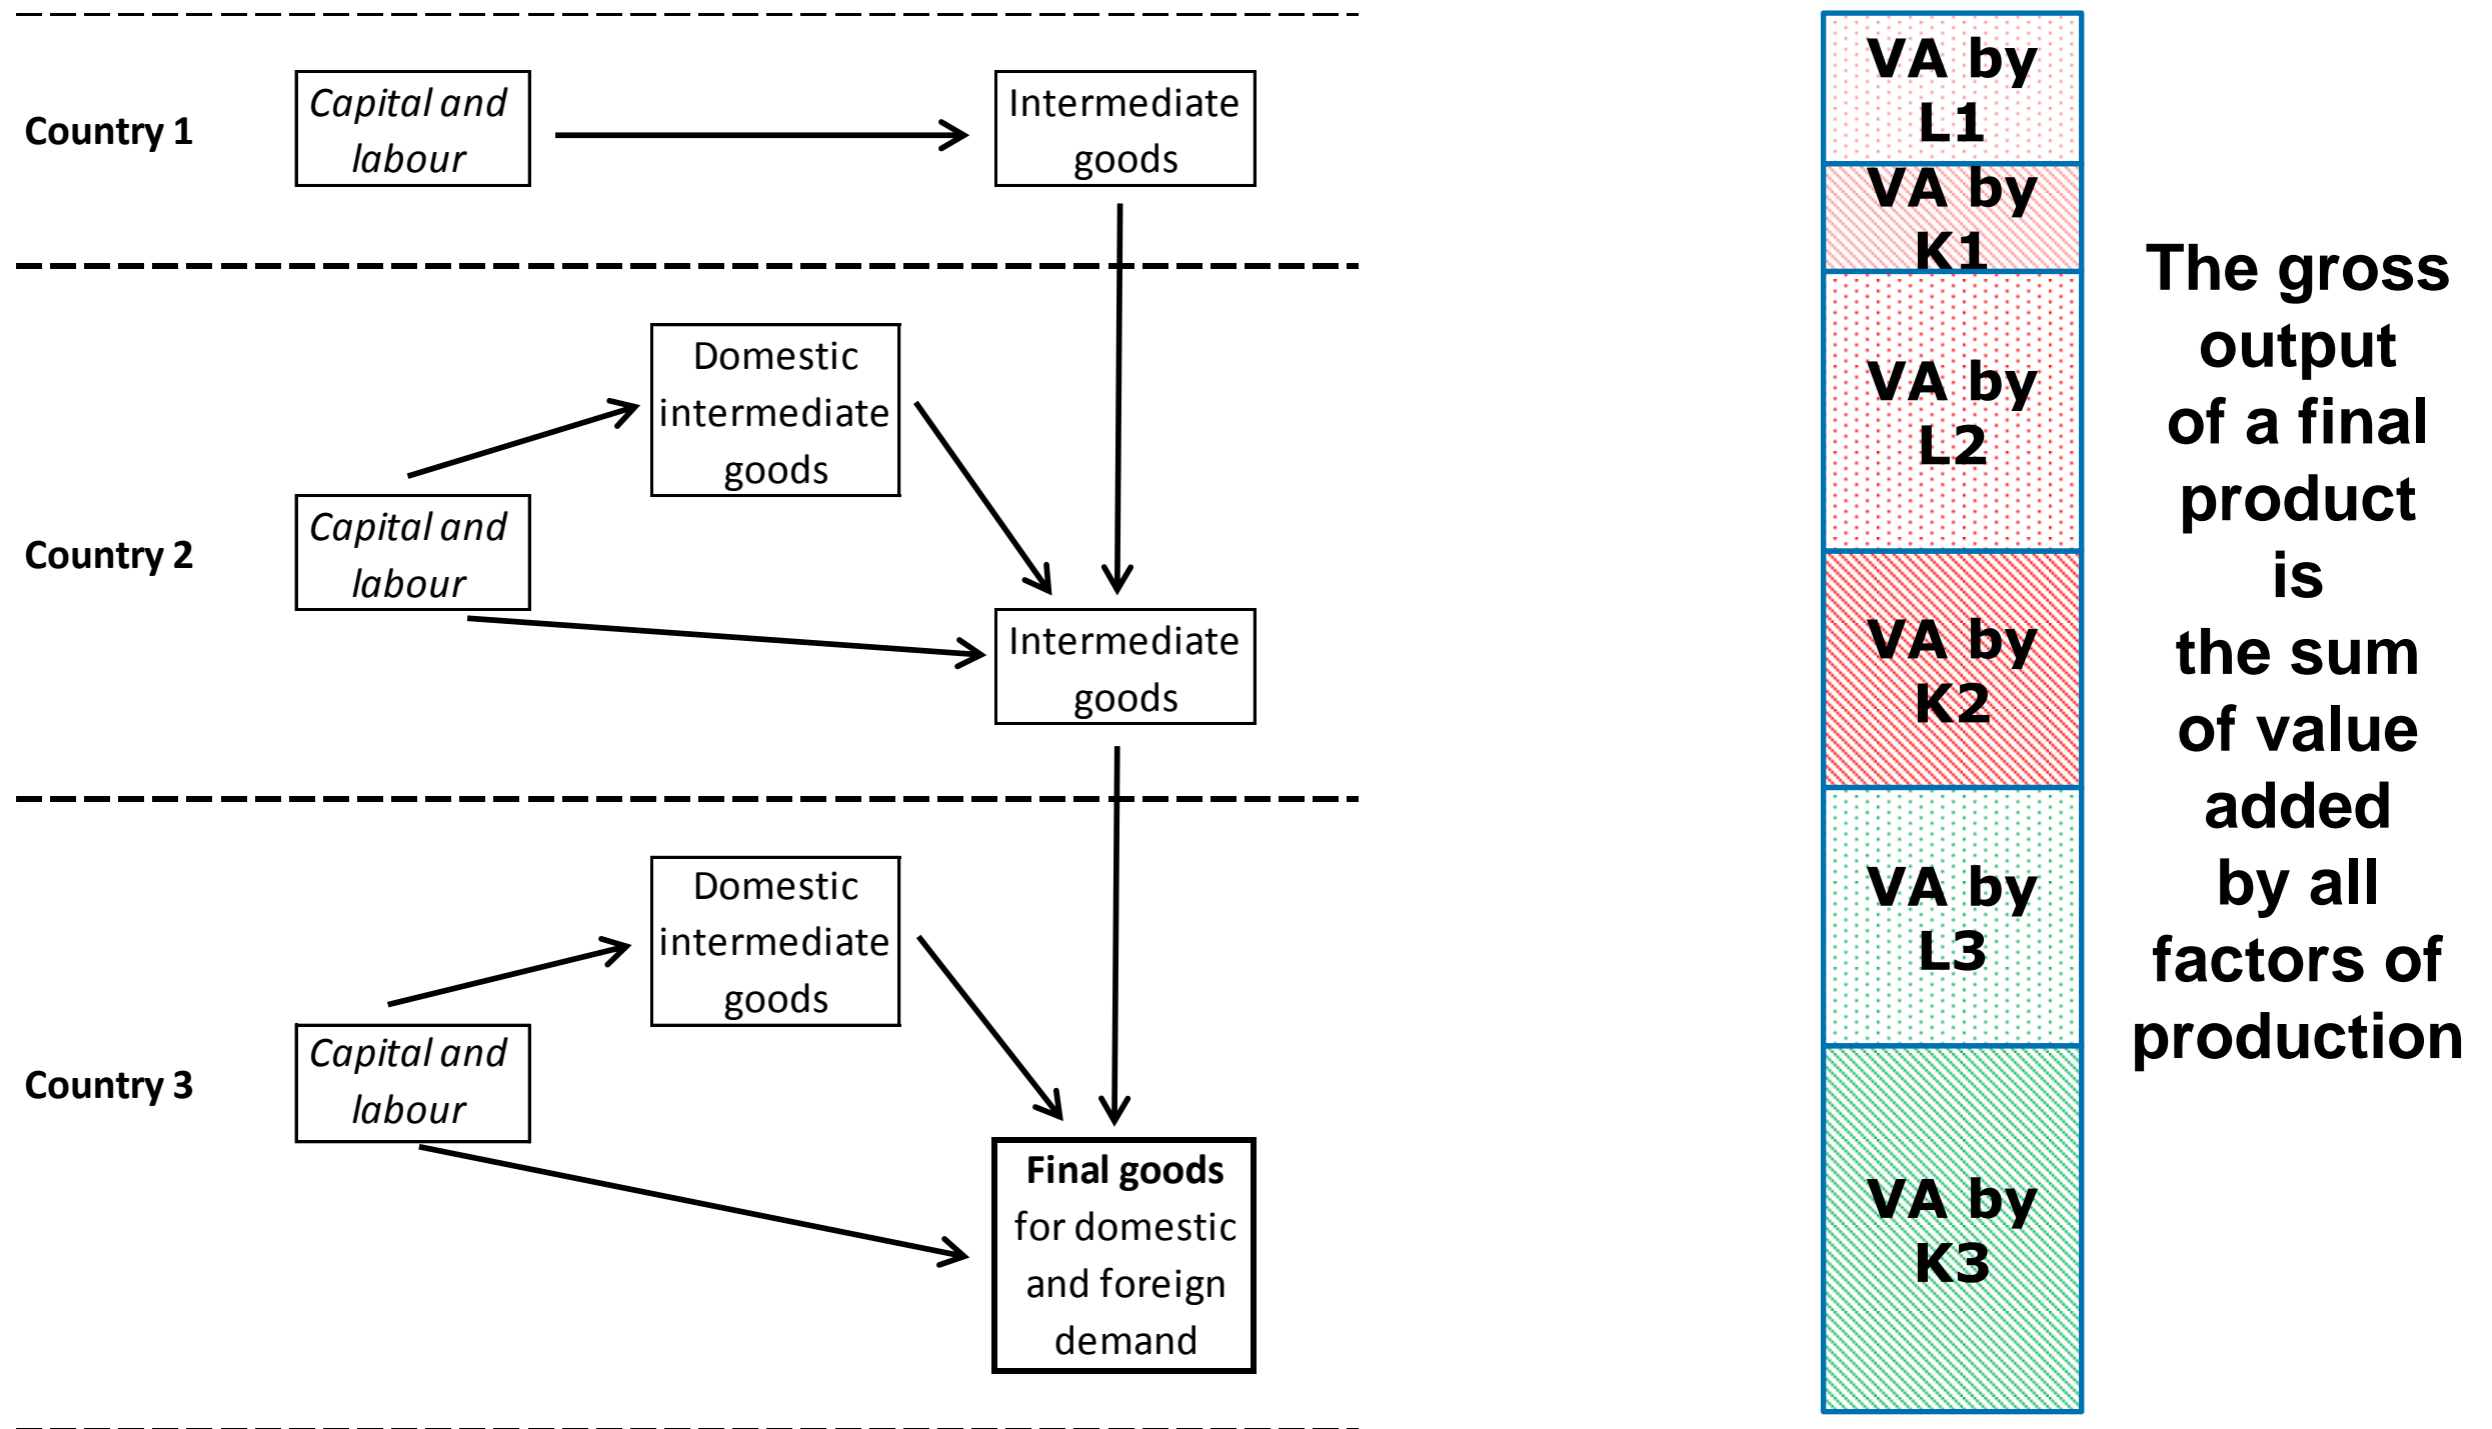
Country 1

Capital and labour

Intermediate goods

Country 2

Domestic intermediate goods

Capital and labour

Intermediate goods

Country 3

Domestic intermediate goods

Capital and labour

**Final goods** for domestic and foreign demand

VA by L1

VA by K1

VA by L2

VA by K2

VA by L3

VA by K3

The gross output of a final product is the sum of value added by all factors of production